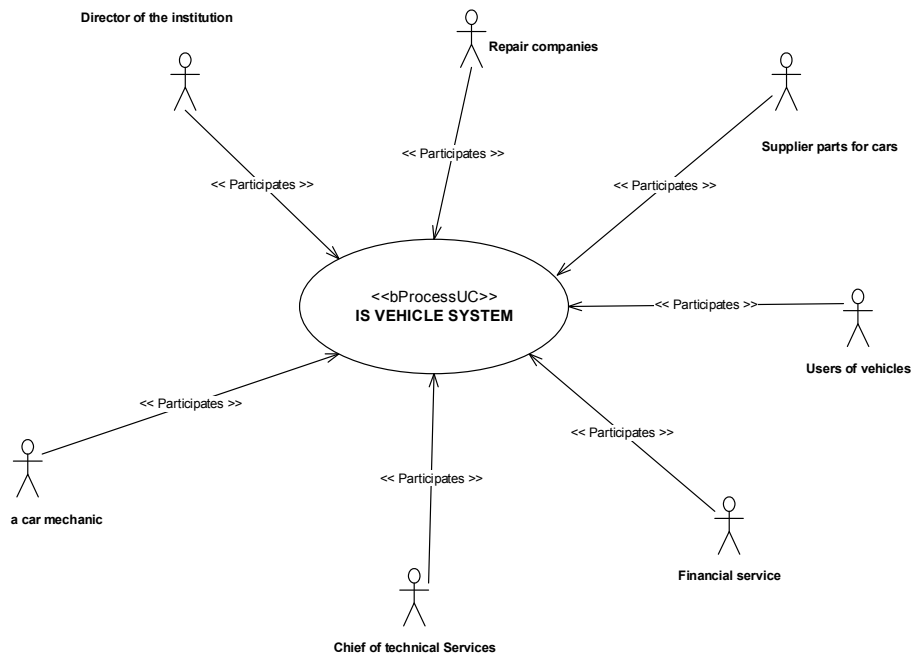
Director of the institution

Repair companies

Supplier parts for cars

<< Participates >>

<< Participates >>

<< Participates >>

<<bProcessUC>>
IS VEHICLE SYSTEM

<< Participates >>

Users of vehicles

<< Participates >>

<< Participates >>

a car mechanic

<< Participates >>

<< Participates >>

Financial service

Chief of technical Services